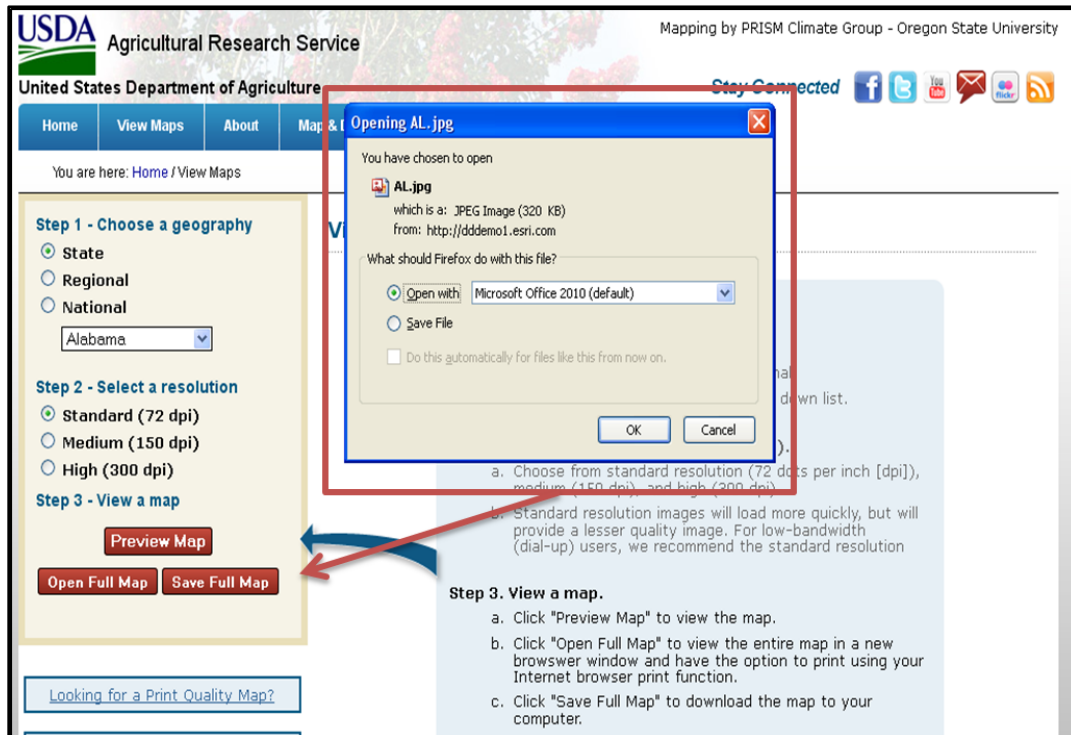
USDA Agricultural Research Service

United States Department of Agriculture

Mapping by PRISM Climate Group - Oregon State University

Stay Connected

Home | View Maps | About | Map & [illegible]

You are here: Home / View Maps

Step 1 - Choose a geography

State

Regional

National

Alabama

Step 2 - Select a resolution

Standard (72 dpi)

Medium (150 dpi)

High (300 dpi)

Step 3 - View a map

Preview Map

Open Full Map | Save Full Map

Looking for a Print Quality Map?

Vi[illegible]

Opening AL.jpg

You have chosen to open

AL.jpg

which is a: JPEG Image (320 KB)

from: http://dddemo1.esri.com

What should Firefox do with this file?

Open with Microsoft Office 2010 (default)

Save File

Do this automatically for files like this from now on.

OK | Cancel

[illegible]nal

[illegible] down list.

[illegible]).

a. Choose from standard resolution (72 dots per inch [dpi]), medium (150 dpi), and high (300 dpi)

b. Standard resolution images will load more quickly, but will provide a lesser quality image. For low-bandwidth (dial-up) users, we recommend the standard resolution

Step 3. View a map.

a. Click "Preview Map" to view the map.

b. Click "Open Full Map" to view the entire map in a new browswer window and have the option to print using your Internet browser print function.

c. Click "Save Full Map" to download the map to your computer.